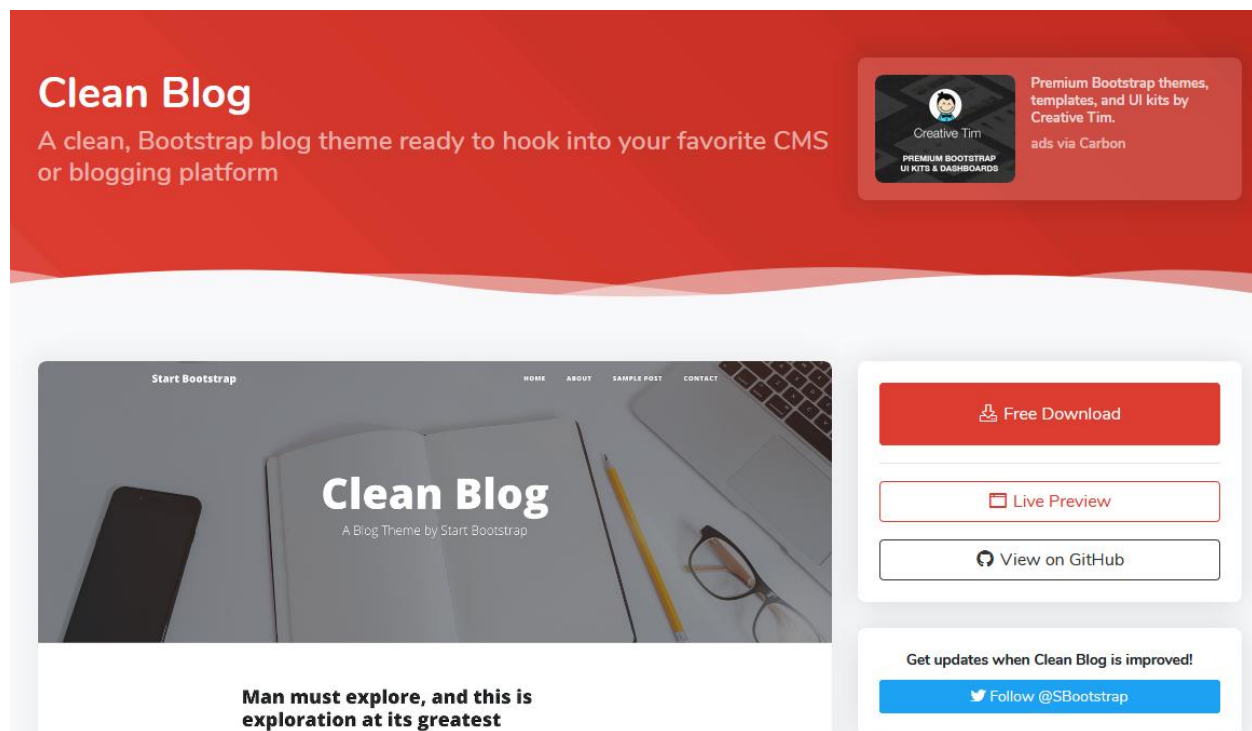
Clean Blog

A clean, Bootstrap blog theme ready to hook into your favorite CMS or blogging platform

Creative Tim
PREMIUM BOOTSTRAP UI KITS & DASHBOARDS

Premium Bootstrap themes, templates, and UI kits by Creative Tim.

ads via Carbon

Start Bootstrap

HOME ABOUT SAMPLE POST CONTACT

Clean Blog

A Blog Theme by Start Bootstrap

Man must explore, and this is exploration at its greatest

Free Download

Live Preview

View on GitHub

Get updates when Clean Blog is improved!

Follow @SBootstrap